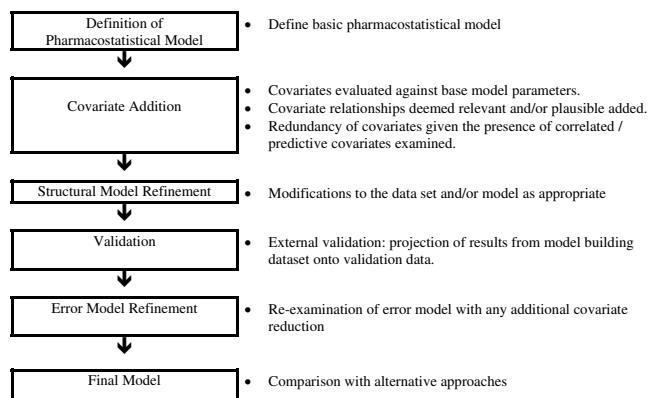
Definition of Pharmacostatistical Model

- Define basic pharmacostatistical model

Covariate Addition

- Covariates evaluated against base model parameters.
- Covariate relationships deemed relevant and/or plausible added.
- Redundancy of covariates given the presence of correlated / predictive covariates examined.

Structural Model Refinement

- Modifications to the data set and/or model as appropriate

Validation

- External validation: projection of results from model building dataset onto validation data.

Error Model Refinement

- Re-examination of error model with any additional covariate reduction

Final Model

- Comparison with alternative approaches